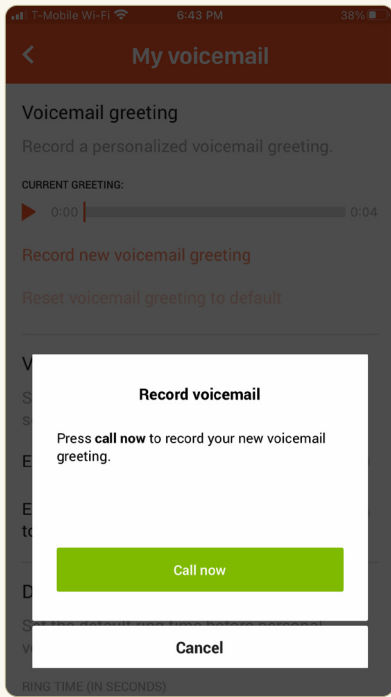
T-Mobile Wi-Fi 6:43 PM 38%

<

My voicemail

Voicemail greeting

Record a personalized voicemail greeting.

CURRENT GREETING:

0:00 0:04

Record new voicemail greeting

Reset voicemail greeting to default

V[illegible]

S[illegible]

s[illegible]

E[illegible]

E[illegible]
t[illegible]

D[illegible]

S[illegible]

v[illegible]

Record voicemail

Press **call now** to record your new voicemail greeting.

Call now

Cancel

RING TIME (IN SECONDS)